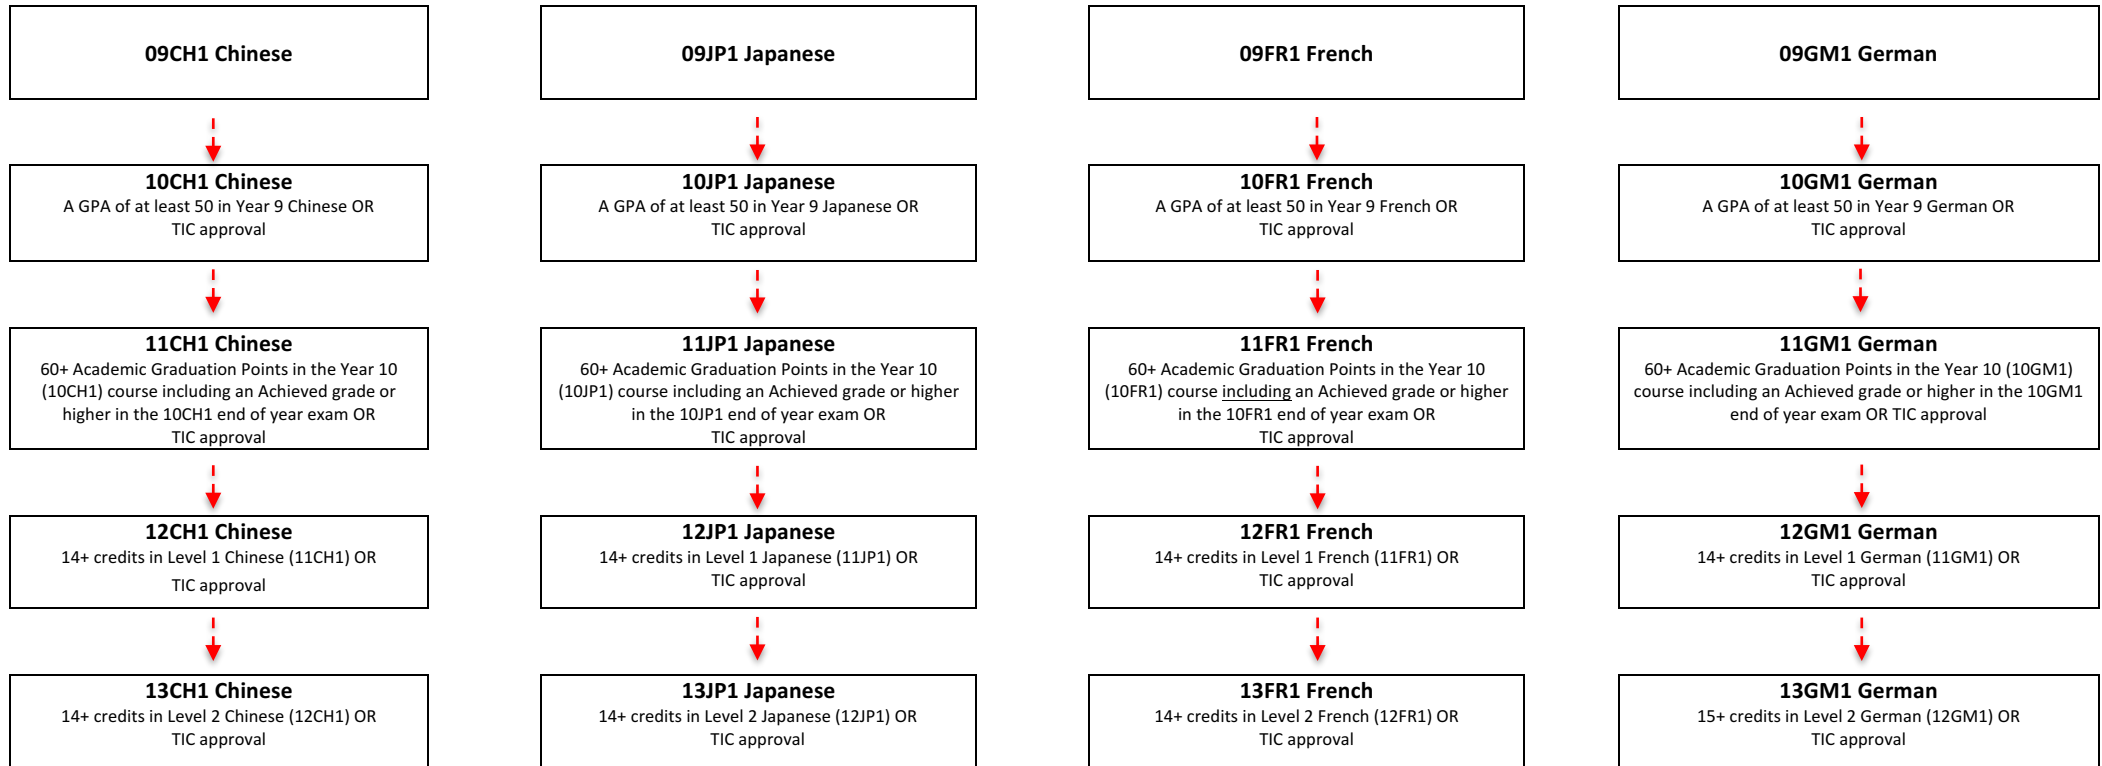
09CH1 Chinese

10CH1 Chinese
A GPA of at least 50 in Year 9 Chinese OR TIC approval

11CH1 Chinese
60+ Academic Graduation Points in the Year 10 (10CH1) course including an Achieved grade or higher in the 10CH1 end of year exam OR TIC approval

12CH1 Chinese
14+ credits in Level 1 Chinese (11CH1) OR TIC approval

13CH1 Chinese
14+ credits in Level 2 Chinese (12CH1) OR TIC approval

09JP1 Japanese

10JP1 Japanese
A GPA of at least 50 in Year 9 Japanese OR TIC approval

11JP1 Japanese
60+ Academic Graduation Points in the Year 10 (10JP1) course including an Achieved grade or higher in the 10JP1 end of year exam OR TIC approval

12JP1 Japanese
14+ credits in Level 1 Japanese (11JP1) OR TIC approval

13JP1 Japanese
14+ credits in Level 2 Japanese (12JP1) OR TIC approval

09FR1 French

10FR1 French
A GPA of at least 50 in Year 9 French OR TIC approval

11FR1 French
60+ Academic Graduation Points in the Year 10 (10FR1) course including an Achieved grade or higher in the 10FR1 end of year exam OR TIC approval

12FR1 French
14+ credits in Level 1 French (11FR1) OR TIC approval

13FR1 French
14+ credits in Level 2 French (12FR1) OR TIC approval

09GM1 German

10GM1 German
A GPA of at least 50 in Year 9 German OR TIC approval

11GM1 German
60+ Academic Graduation Points in the Year 10 (10GM1) course including an Achieved grade or higher in the 10GM1 end of year exam OR TIC approval

12GM1 German
14+ credits in Level 1 German (11GM1) OR TIC approval

13GM1 German
15+ credits in Level 2 German (12GM1) OR TIC approval